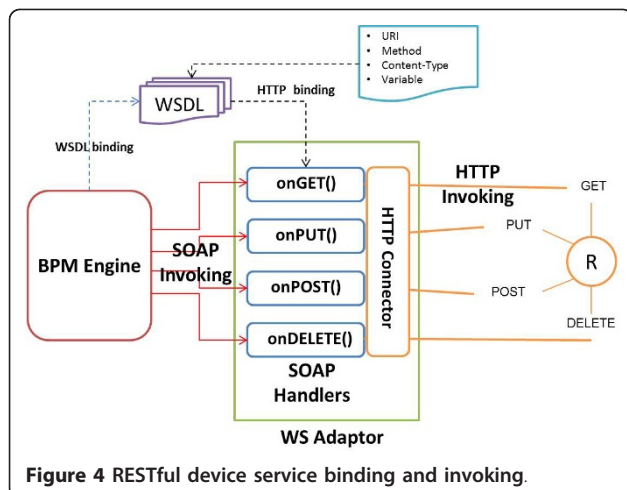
- URI
- Method
- Content-Type
- Variable

WSDL

HTTP binding

WSDL binding

BPM Engine

SOAP Invoking

onGET()

onPUT()

onPOST()

onDELETE()

HTTP Connector

HTTP Invoking

GET

PUT

POST

DELETE

R

SOAP Handlers

WS Adaptor

**Figure 4** RESTful device service binding and invoking.